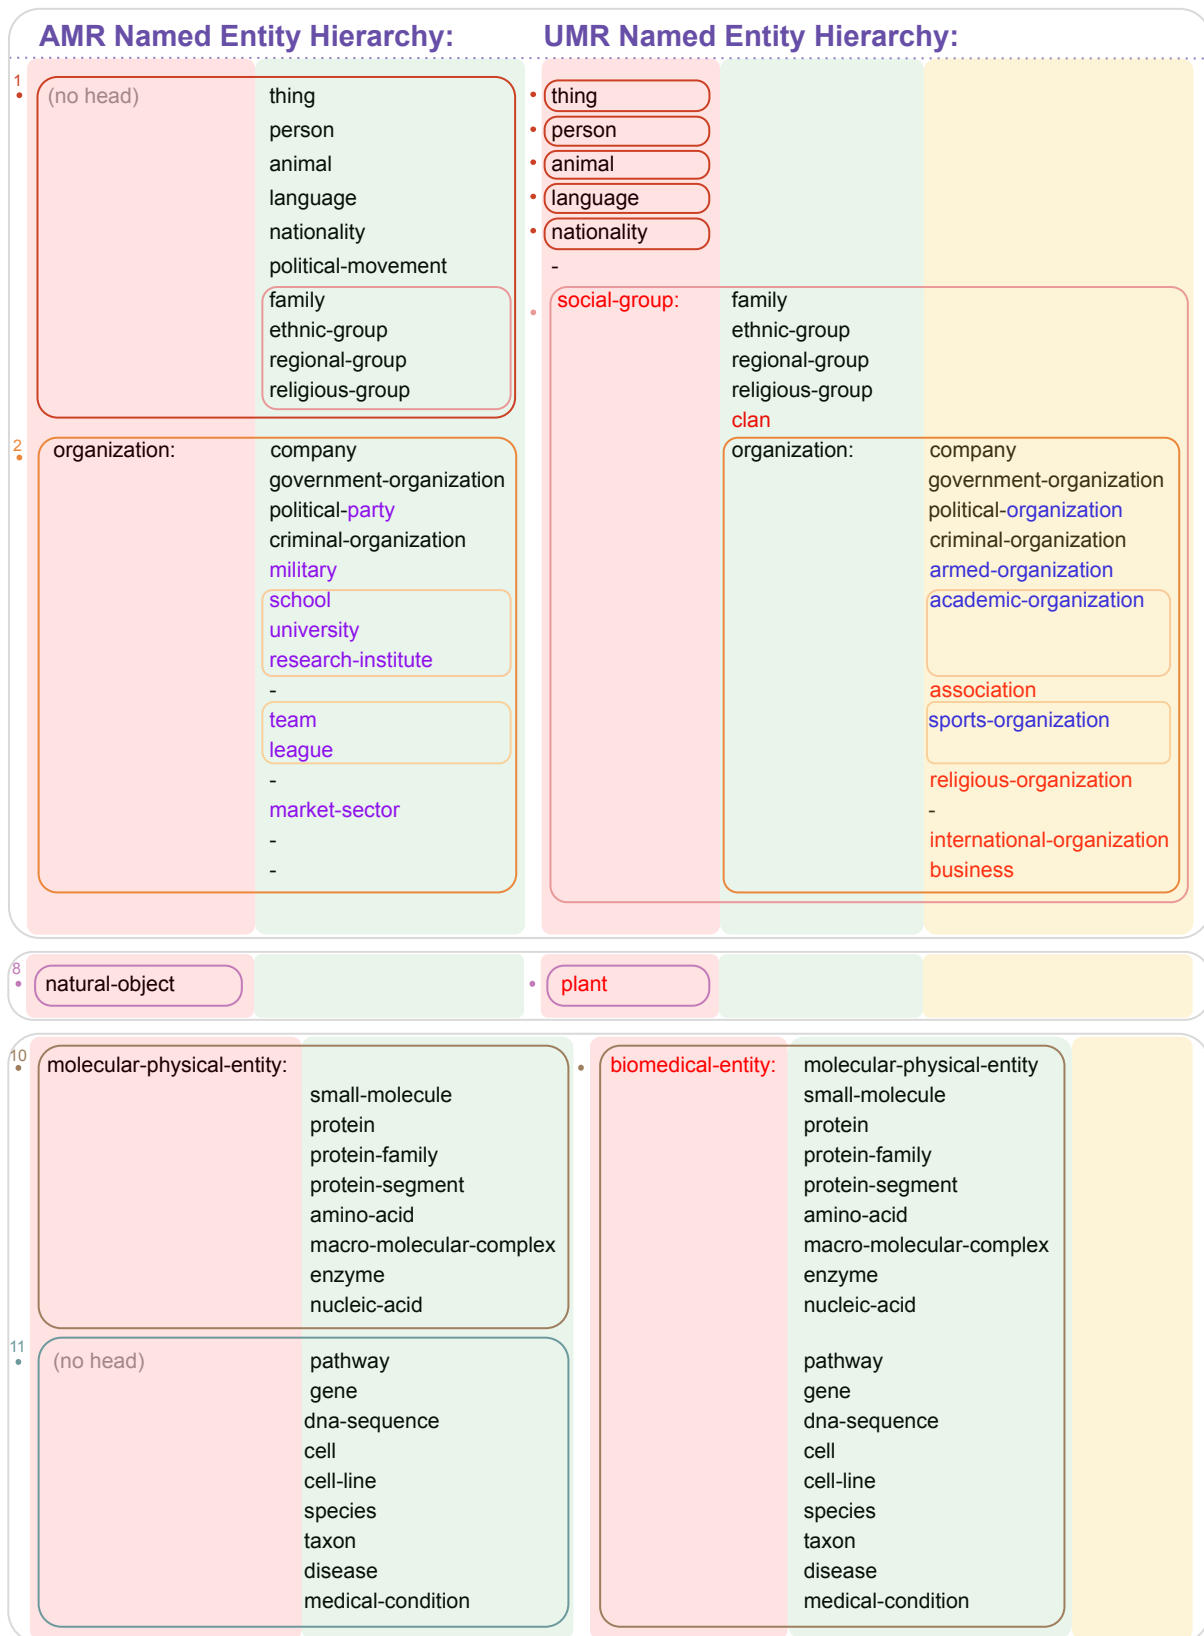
AMR Named Entity Hierarchy:

UMR Named Entity Hierarchy:

1

(no head) thing
person
animal
language
nationality
political-movement
family
ethnic-group
regional-group
religious-group

thing
person
animal
language
nationality
-
social-group: family
ethnic-group
regional-group
religious-group
clan

2

organization: company
government-organization
political-party
criminal-organization
military
school
university
research-institute
-
team
league
-
market-sector
-
-

organization: company
government-organization
political-organization
criminal-organization
armed-organization
academic-organization
association
sports-organization
religious-organization
-
international-organization
business

8

natural-object

plant

10

molecular-physical-entity: small-molecule
protein
protein-family
protein-segment
amino-acid
macro-molecular-complex
enzyme
nucleic-acid

biomedical-entity: molecular-physical-entity
small-molecule
protein
protein-family
protein-segment
amino-acid
macro-molecular-complex
enzyme
nucleic-acid

11

(no head) pathway
gene
dna-sequence
cell
cell-line
species
taxon
disease
medical-condition

pathway
gene
dna-sequence
cell
cell-line
species
taxon
disease
medical-condition